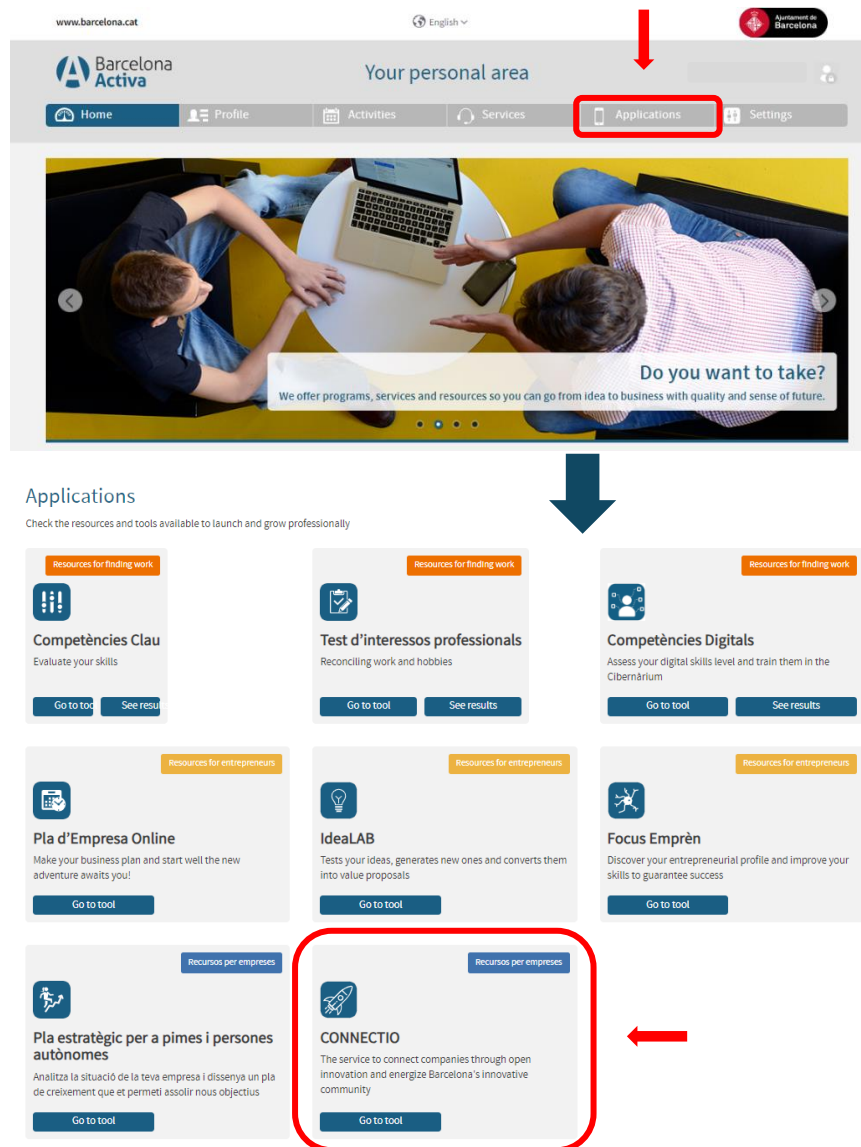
www.barcelona.cat

English

Ajuntament de Barcelona

Barcelona Activa

Your personal area

Home
Profile
Activities
Services
Applications
Settings

Do you want to take?
We offer programs, services and resources so you can go from idea to business with quality and sense of future.

Applications
Check the resources and tools available to launch and grow professionally

Resources for finding work
Competències Clau
Evaluate your skills
Go to too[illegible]
See resul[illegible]

Resources for finding work
Test d'interessos professionals
Reconciling work and hobbies
Go to tool
See results

Resources for finding work
Competències Digitals
Assess your digital skills level and train them in the Cibernàrium
Go to tool
See results

Resources for entrepreneurs
Pla d'Empresa Online
Make your business plan and start well the new adventure awaits you!
Go to tool

Resources for entrepreneurs
IdeaLAB
Tests your ideas, generates new ones and converts them into value proposals
Go to tool

Resources for entrepreneurs
Focus Emprèn
Discover your entrepreneurial profile and improve your skills to guarantee success
Go to tool

Recursos per empreses
Pla estratègic per a pimes i persones autònomes
Analitza la situació de la teva empresa i dissenya un pla de creixement que et permeti assolir nous objectius
Go to tool

Recursos per empreses
CONNECTIO
The service to connect companies through open innovation and energize Barcelona's innovative community
Go to tool